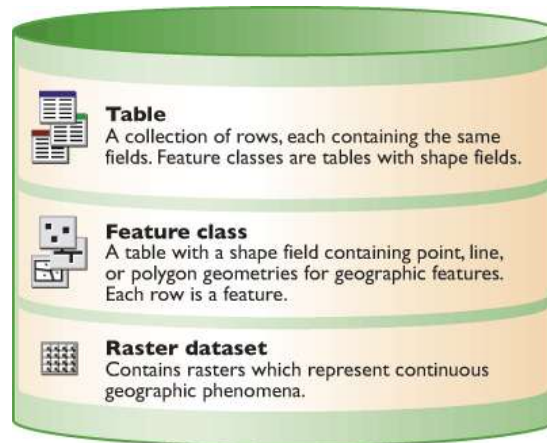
Table
A collection of rows, each containing the same fields. Feature classes are tables with shape fields.

Feature class
A table with a shape field containing point, line, or polygon geometries for geographic features. Each row is a feature.

Raster dataset
Contains rasters which represent continuous geographic phenomena.